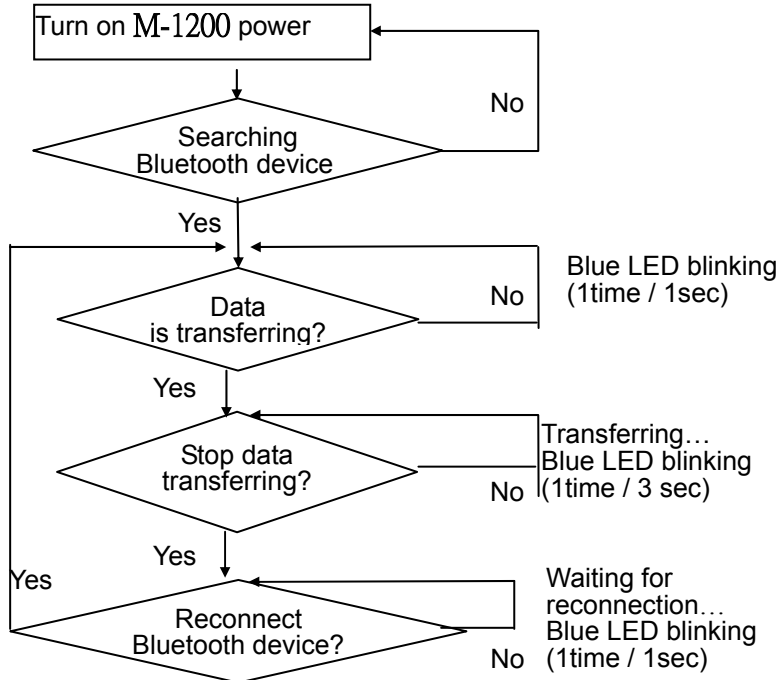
Turn on M-1200 power

No

Searching Bluetooth device

Yes

Blue LED blinking (1time / 1sec)

No

Data is transferring?

Yes

Stop data transferring?

Transferring… Blue LED blinking (1time / 3 sec)

No

Yes

Yes

Reconnect Bluetooth device?

Waiting for reconnection… Blue LED blinking (1time / 1sec)

No